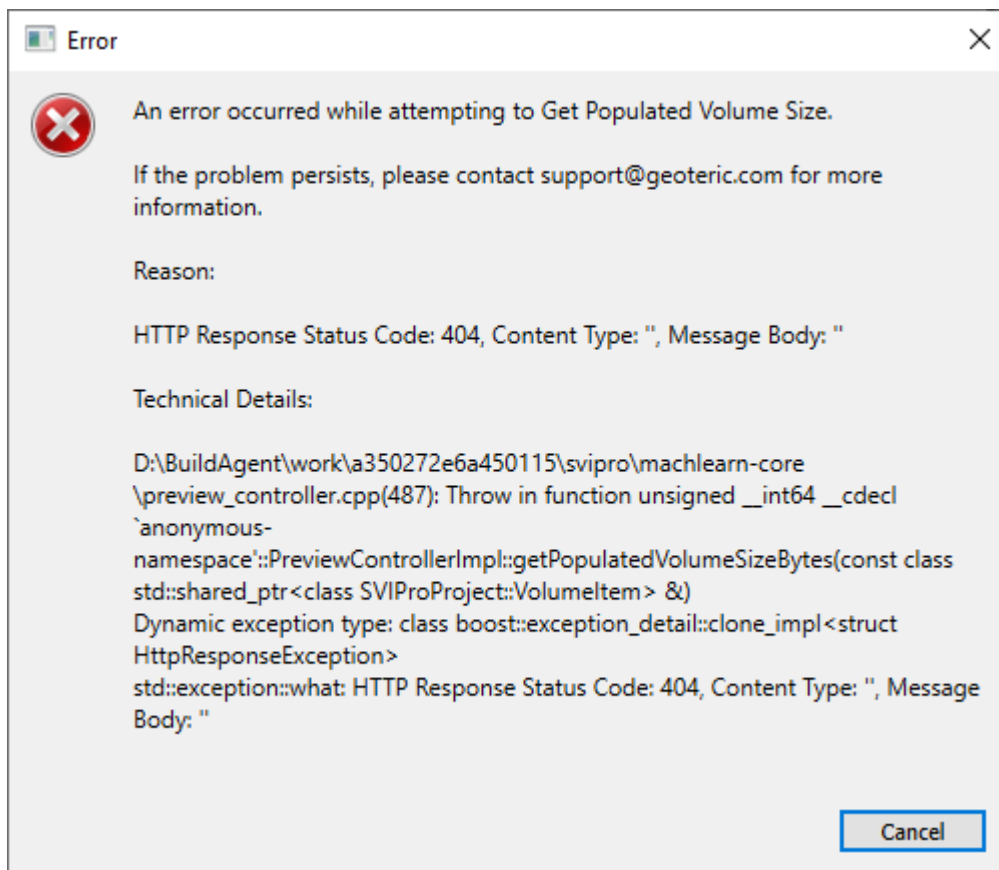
Error

An error occurred while attempting to Get Populated Volume Size.

If the problem persists, please contact support@geoteric.com for more information.

Reason:

HTTP Response Status Code: 404, Content Type: '', Message Body: ''

Technical Details:

D:\BuildAgent\work\a350272e6a450115\svipro\machlearn-core \preview_controller.cpp(487): Throw in function unsigned __int64 __cdecl `anonymous-namespace'::PreviewControllerImpl::getPopulatedVolumeSizeBytes(const class std::shared_ptr<class SVIProProject::VolumeItem> &)
Dynamic exception type: class boost::exception_detail::clone_impl<struct HttpResponseException>
std::exception::what: HTTP Response Status Code: 404, Content Type: '', Message Body: ''

Cancel